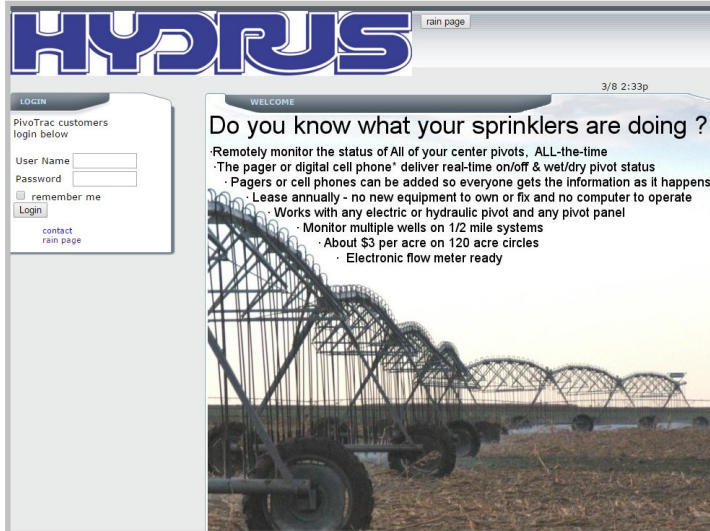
HYDRUS

rain page

3/8 2:33p

LOGIN

PivoTrac customers login below

User Name

Password

remember me

Login

contact
rain page

WELCOME

Do you know what your sprinklers are doing ?

·Remotely monitor the status of All of your center pivots, ALL-the-time

·The pager or digital cell phone* deliver real-time on/off & wet/dry pivot status

· Pagers or cell phones can be added so everyone gets the information as it happens

· Lease annually - no new equipment to own or fix and no computer to operate

· Works with any electric or hydraulic pivot and any pivot panel

· Monitor multiple wells on 1/2 mile systems

· About $3 per acre on 120 acre circles

· Electronic flow meter ready